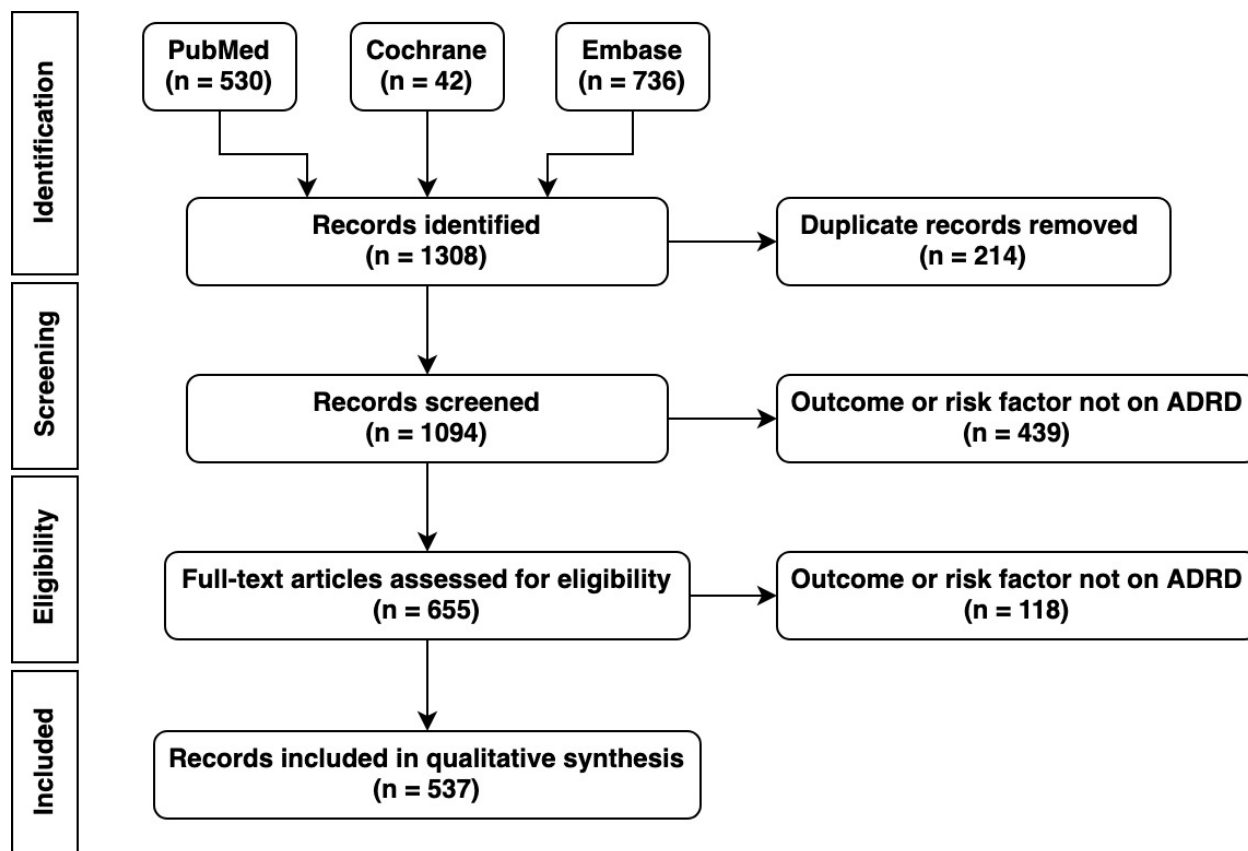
Identification

PubMed
(n = 530)

Cochrane
(n = 42)

Embase
(n = 736)

Records identified
(n = 1308)

Duplicate records removed
(n = 214)

Screening

Records screened
(n = 1094)

Outcome or risk factor not on ADRD
(n = 439)

Eligibility

Full-text articles assessed for eligibility
(n = 655)

Outcome or risk factor not on ADRD
(n = 118)

Included

Records included in qualitative synthesis
(n = 537)